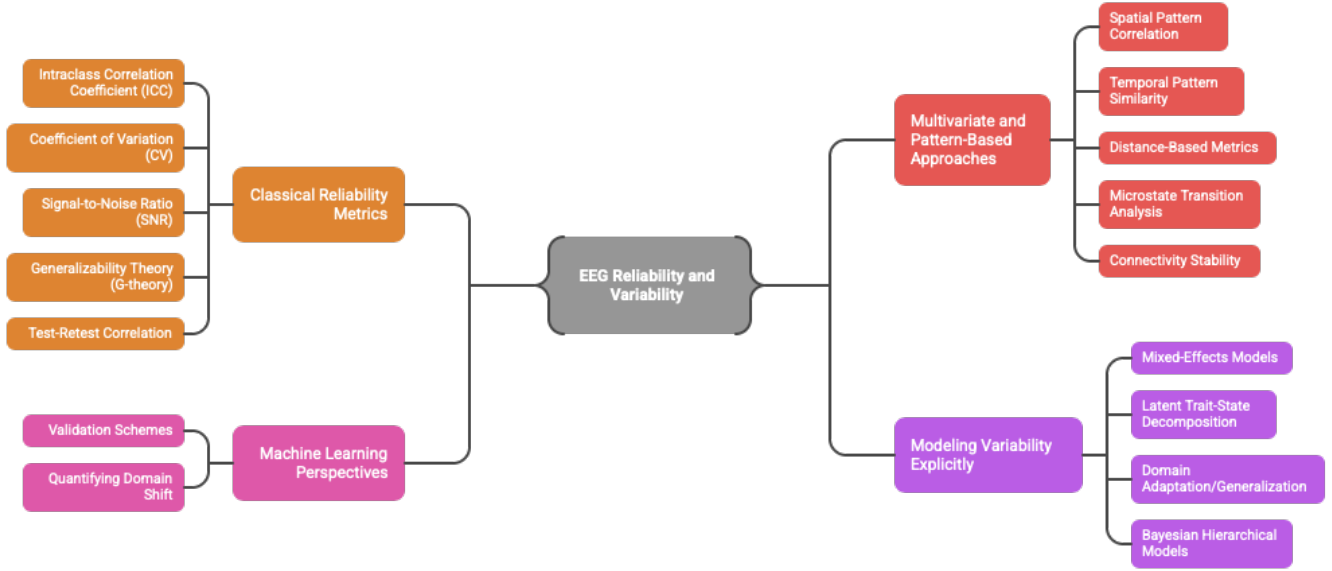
EEG Reliability and Variability

Classical Reliability Metrics

Intraclass Correlation Coefficient (ICC)

Coefficient of Variation (CV)

Signal-to-Noise Ratio (SNR)

Generalizability Theory (G-theory)

Test-Retest Correlation

Machine Learning Perspectives

Validation Schemes

Quantifying Domain Shift

Multivariate and Pattern-Based Approaches

Spatial Pattern Correlation

Temporal Pattern Similarity

Distance-Based Metrics

Microstate Transition Analysis

Connectivity Stability

Modeling Variability Explicitly

Mixed-Effects Models

Latent Trait-State Decomposition

Domain Adaptation/Generalization

Bayesian Hierarchical Models